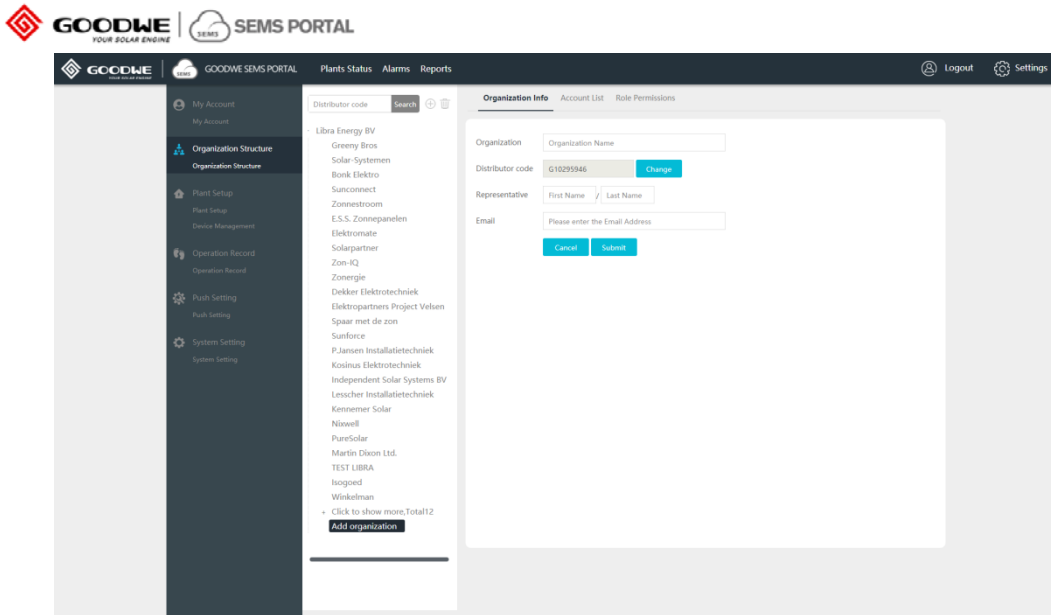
GOODWE YOUR SOLAR ENGINE | SEMS SEMS PORTAL

GOODWE YOUR SOLAR ENGINE SEMS GOODWE SEMS PORTAL Plants Status Alarms Reports Logout Settings

My Account
My Account
Organization Structure
Organization Structure
Plant Setup
Plant Setup
Device Management
Operation Record
Operation Record
Push Setting
Push Setting
System Setting
System Setting

Distributor code Search

Libra Energy BV
Greeny Bros
Solar-Systemen
Bonk Elektro
Sunconnect
Zonnestroom
E.S.S. Zonnepanelen
Elektromate
Solarpartner
Zon-IQ
Zonergie
Dekker Elektrotechniek
Elektropartners Project Velsen
Spaar met de zon
Sunforce
P.Jansen Installatietechniek
Kosinus Elektrotechniek
Independent Solar Systems BV
Lesscher Installatietechniek
Kennemer Solar
Nixwell
PureSolar
Martin Dixon Ltd.
TEST LIBRA
Isogoed
Winkelman
Click to show more,Total12
Add organization

Organization Info Account List Role Permissions

Organization Organization Name
Distributor code G10295946 Change
Representative First Name / Last Name
Email Please enter the Email Address
Cancel Submit